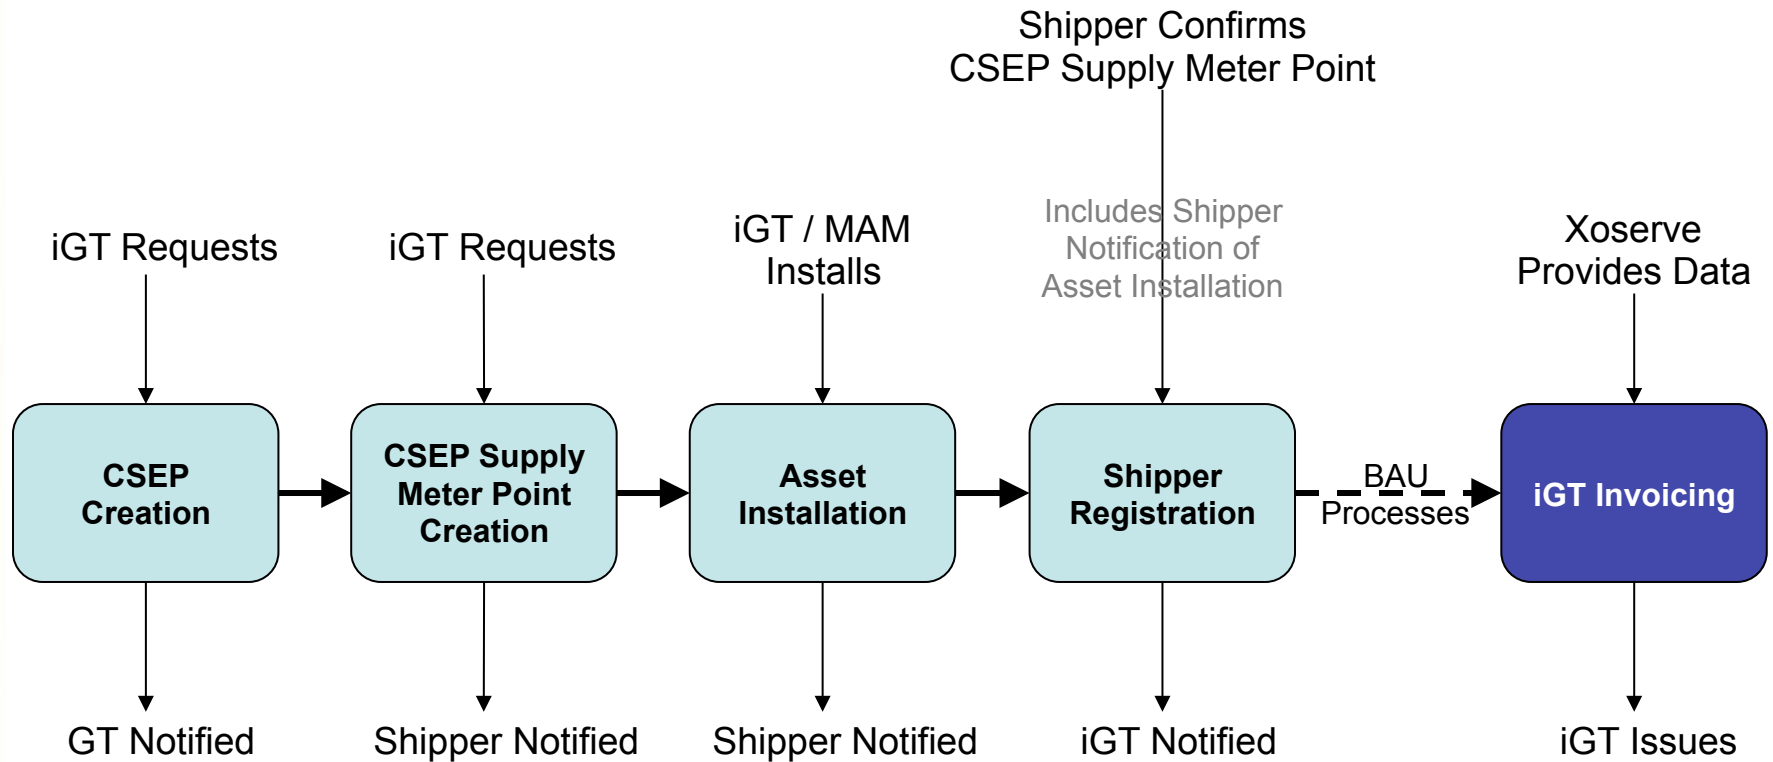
Shipper Confirms
CSEP Supply Meter Point

iGT Requests

iGT Requests

iGT / MAM
Installs

Includes Shipper
Notification of
Asset Installation

Xoserve
Provides Data

CSEP
Creation

CSEP Supply
Meter Point
Creation

Asset
Installation

Shipper
Registration

BAU
Processes

iGT Invoicing

GT Notified

Shipper Notified

Shipper Notified

iGT Notified

iGT Issues